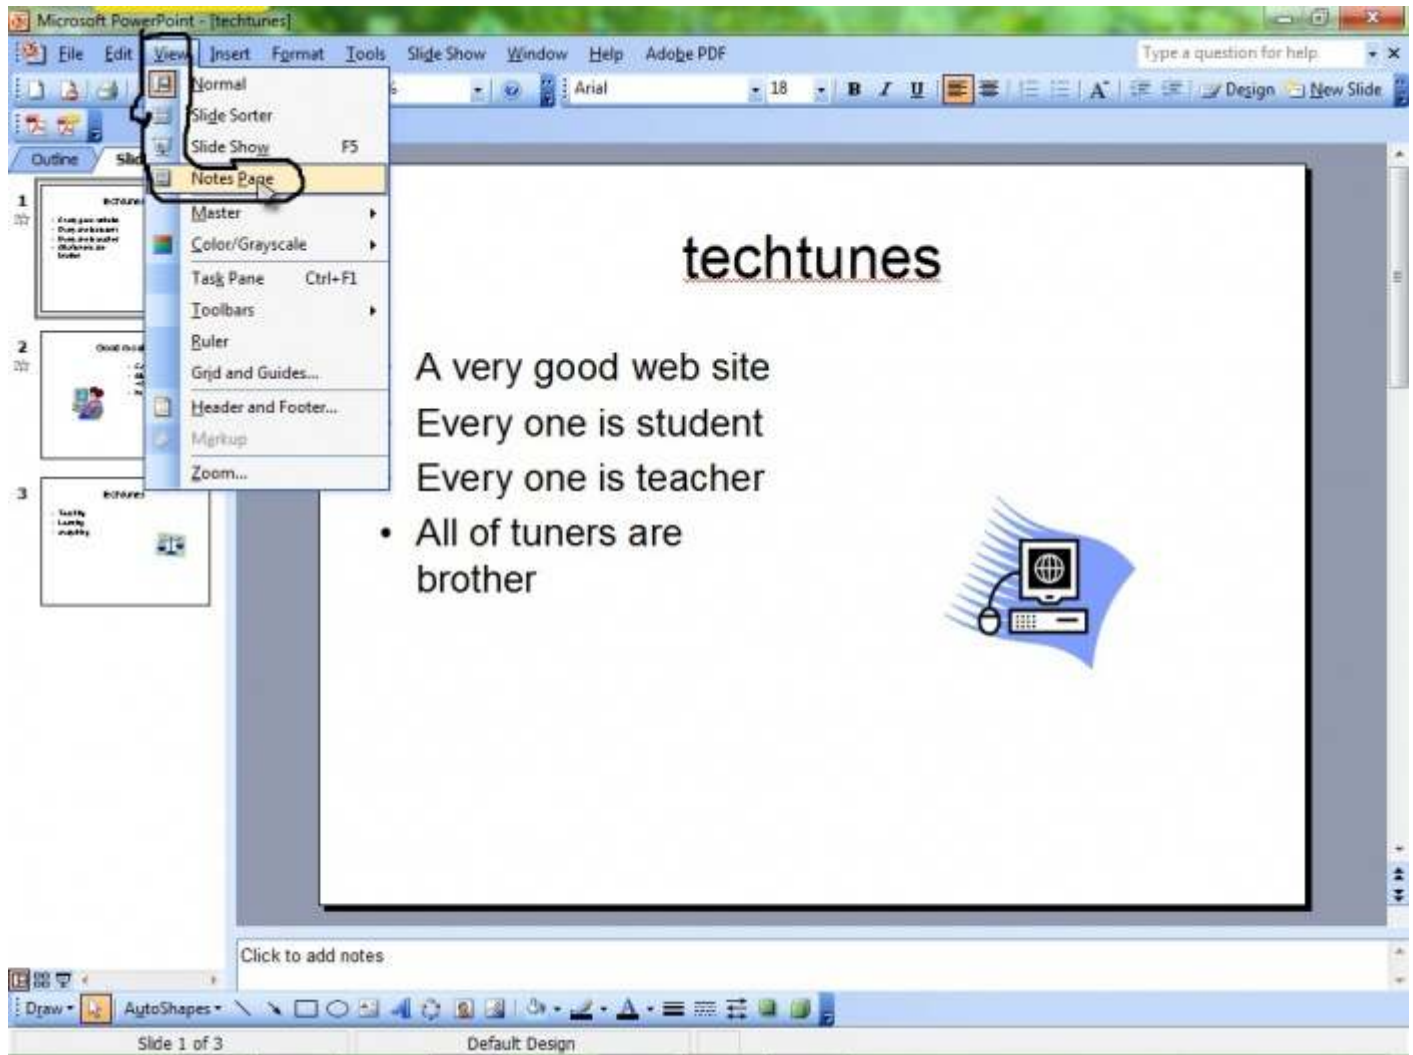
Microsoft PowerPoint - [techtunes]

File Edit View Insert Format Tools Slide Show Window Help Adobe PDF

Type a question for help

Arial 18 B I U Design New Slide

Outline Slides

Normal
Slide Sorter
Slide Show F5
Notes Page
Master
Color/Grayscale
Task Pane Ctrl+F1
Toolbars
Ruler
Grid and Guides...
Header and Footer...
Markup
Zoom...

1
2
3

techtunes

A very good web site
Every one is student
Every one is teacher
• All of tuners are brother

Click to add notes

Draw AutoShapes

Slide 1 of 3 Default Design